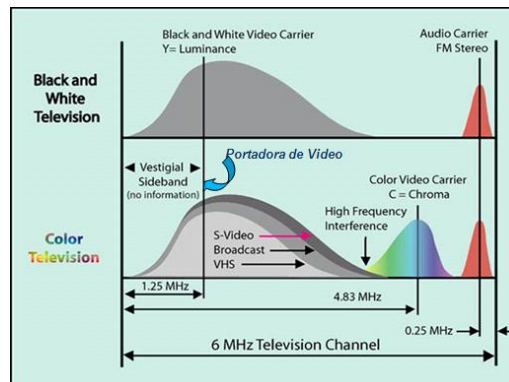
Black and White Video Carrier
Y= Luminance

Audio Carrier
FM Stereo

Black and White Television

Portadora de Video

Vestigial Sideband
(no information)

Color Video Carrier
C = Chroma

High Frequency Interference

S-Video
Broadcast
VHS

Color Television

1.25 MHz

4.83 MHz

0.25 MHz

6 MHz Television Channel